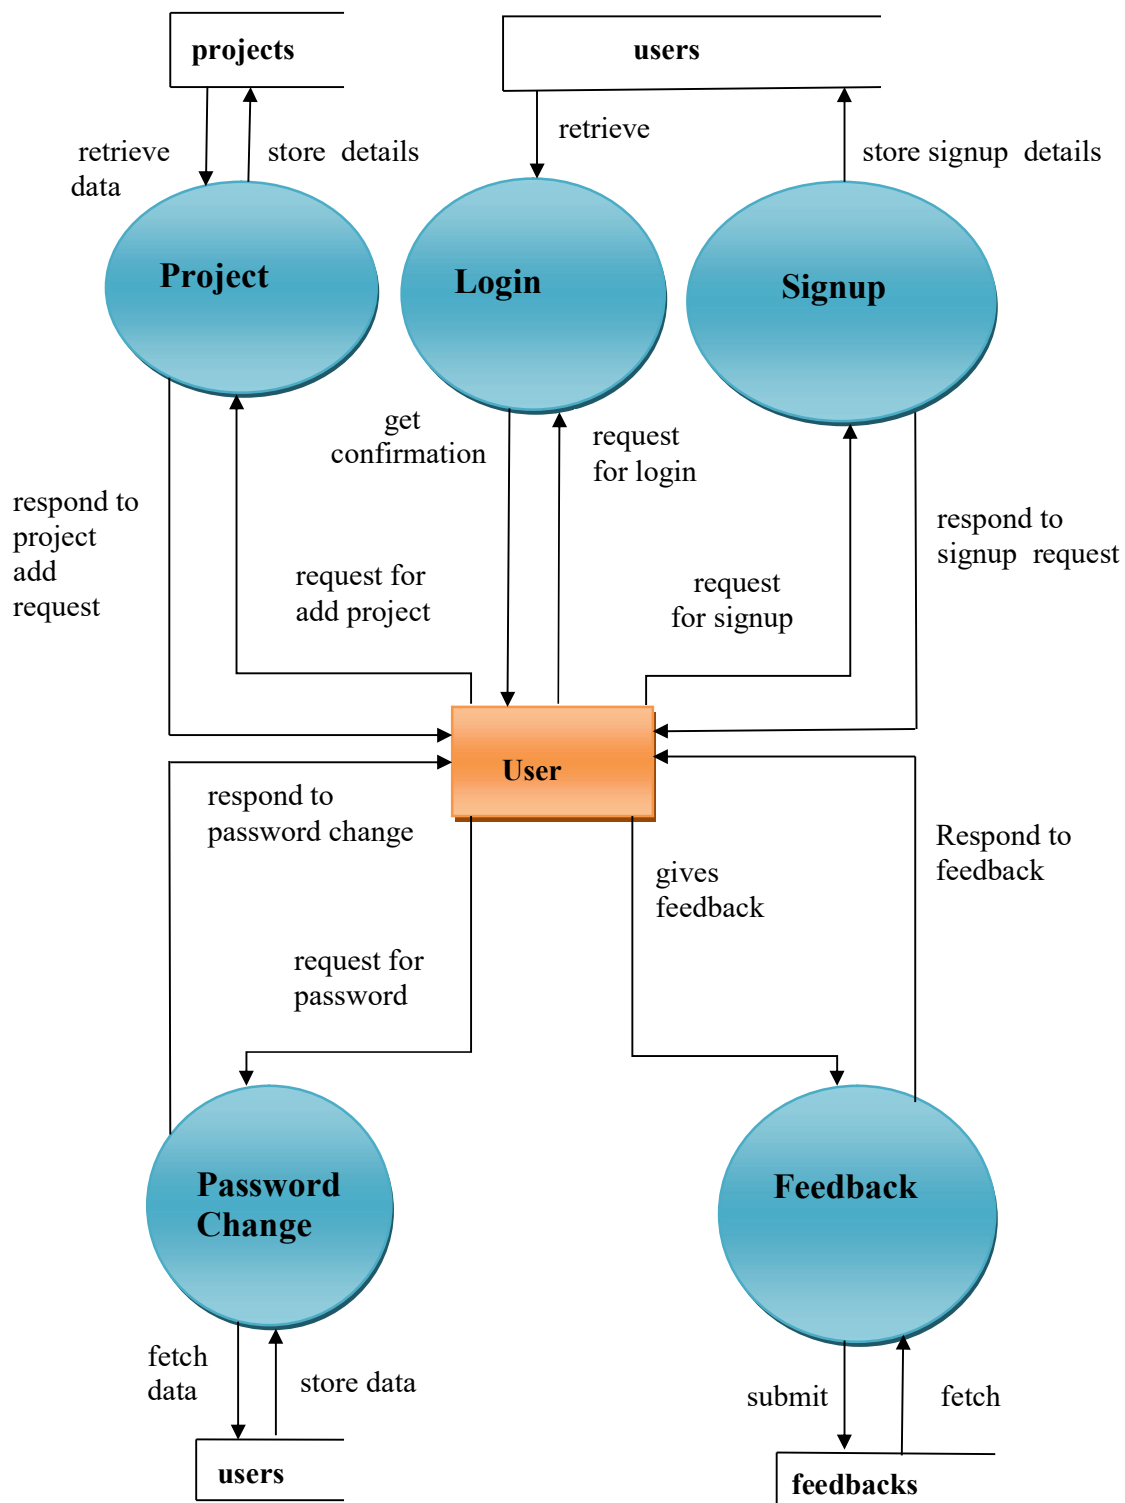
projects

users

retrieve data

store details

retrieve

store signup details

Project

Login

Signup

get confirmation

request for login

respond to project add request

request for add project

request for signup

respond to signup request

User

respond to password change

gives feedback

Respond to feedback

request for password

Password Change

Feedback

fetch data

store data

submit

fetch

users

feedbacks